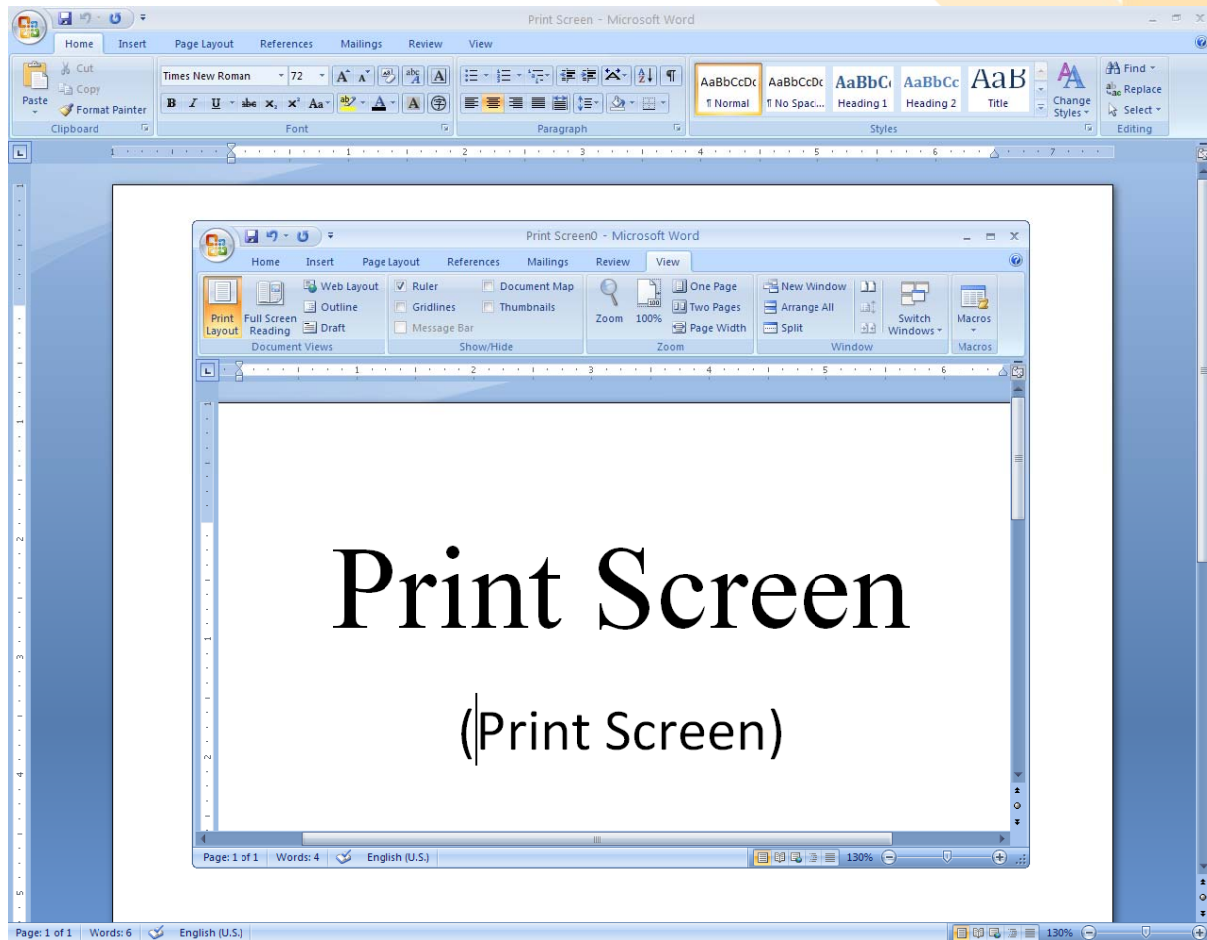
Print Screen - Microsoft Word

Home Insert Page Layout References Mailings Review View

Cut
Copy
Paste
Format Painter
Clipboard

Times New Roman 72
B I U abe $x_2$ $x^2$ Aa
Font

Paragraph

AaBbCcDc ¶ Normal
AaBbCcDc ¶ No Spac...
AaBbC Heading 1
AaBbCc Heading 2
AaB Title
Change Styles
Styles

Find
Replace
Select
Editing

Print Screen0 - Microsoft Word

Home Insert Page Layout References Mailings Review View

Print Layout
Full Screen Reading
Web Layout
Outline
Draft
Document Views

Ruler
Gridlines
Message Bar
Document Map
Thumbnails
Show/Hide

Zoom
100%
One Page
Two Pages
Page Width
Zoom

New Window
Arrange All
Split
Switch Windows
Window

Macros
Macros

Print Screen

(Print Screen)

Page: 1 of 1 | Words: 4 | English (U.S.) | 130%

Page: 1 of 1 | Words: 6 | English (U.S.) | 130%